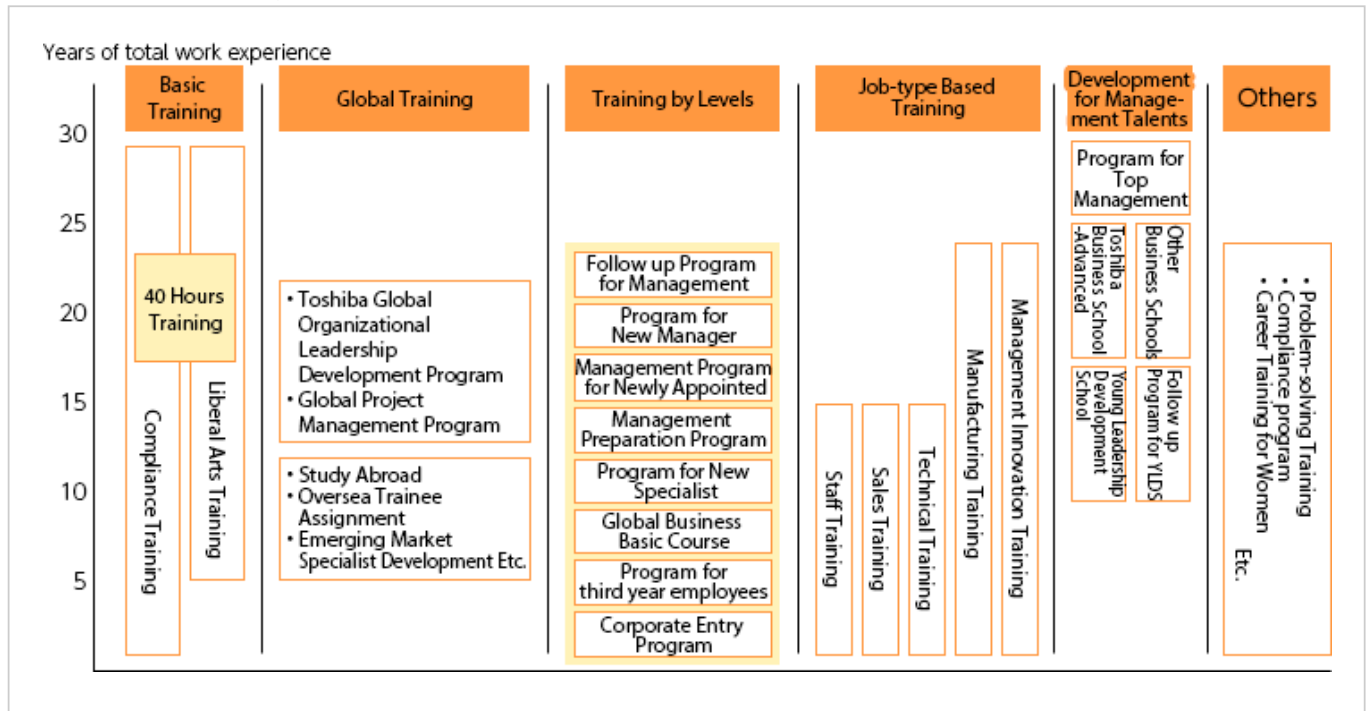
Years of total work experience

30
25
20
15
10
5

Basic Training

40 Hours Training

Compliance Training

Liberal Arts Training

Global Training

• Toshiba Global Organizational Leadership Development Program
• Global Project Management Program

• Study Abroad
• Oversea Trainee Assignment
• Emerging Market Specialist Development Etc.

Training by Levels

Follow up Program for Management

Program for New Manager

Management Program for Newly Appointed

Management Preparation Program

Program for New Specialist

Global Business Basic Course

Program for third year employees

Corporate Entry Program

Job-type Based Training

Staff Training

Sales Training

Technical Training

Manufacturing Training

Management Innovation Training

Development for Management Talents

Program for Top Management

Toshiba Business School -Advanced

Other Business Schools

Young Leadership Development School

Follow up Program for YLDS

Others

• Problem-solving Training
• Compliance program
• Career Training for Women
Etc.